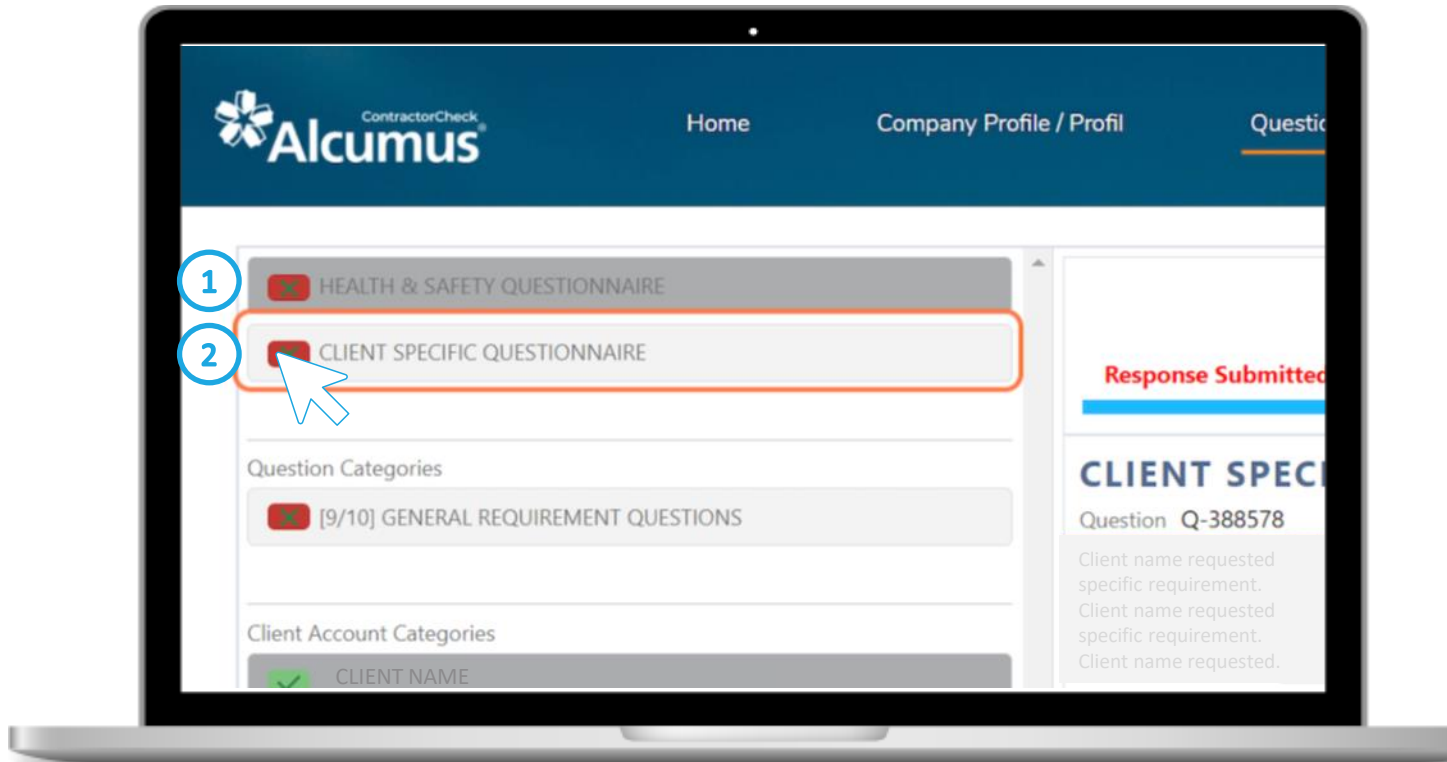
ContractorCheck
Alcumus

Home

Company Profile / Profil

Questic

1

HEALTH & SAFETY QUESTIONNAIRE

2

CLIENT SPECIFIC QUESTIONNAIRE

Response Submittec

Question Categories

[9/10] GENERAL REQUIREMENT QUESTIONS

CLIENT SPECI

Question Q-388578

Client name requested specific requirement. Client name requested specific requirement. Client name requested.

Client Account Categories

CLIENT NAME